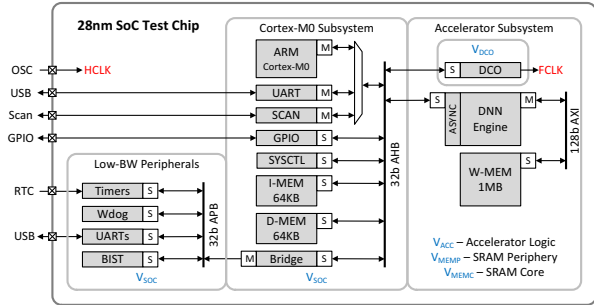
28nm SoC Test Chip

OSC HCLK
USB
Scan
GPIO

Cortex-M0 Subsystem

ARM Cortex-M0 M
UART M
SCAN M
GPIO
SYSCTL
I-MEM 64KB
D-MEM 64KB
32b AHB

Accelerator Subsystem

$V_{DCO}$
S DCO FCLK
S ASYNC DNN Engine M
W-MEM 1MB
128b AXI

Low-BW Peripherals

RTC Timers S
Wdog S
USB UARTs S
BIST S
32b APB
M Bridge S
$V_{SOC}$
$V_{SOC}$

$V_{ACC}$ – Accelerator Logic
$V_{MEMP}$ – SRAM Periphery
$V_{MEMC}$ – SRAM Core